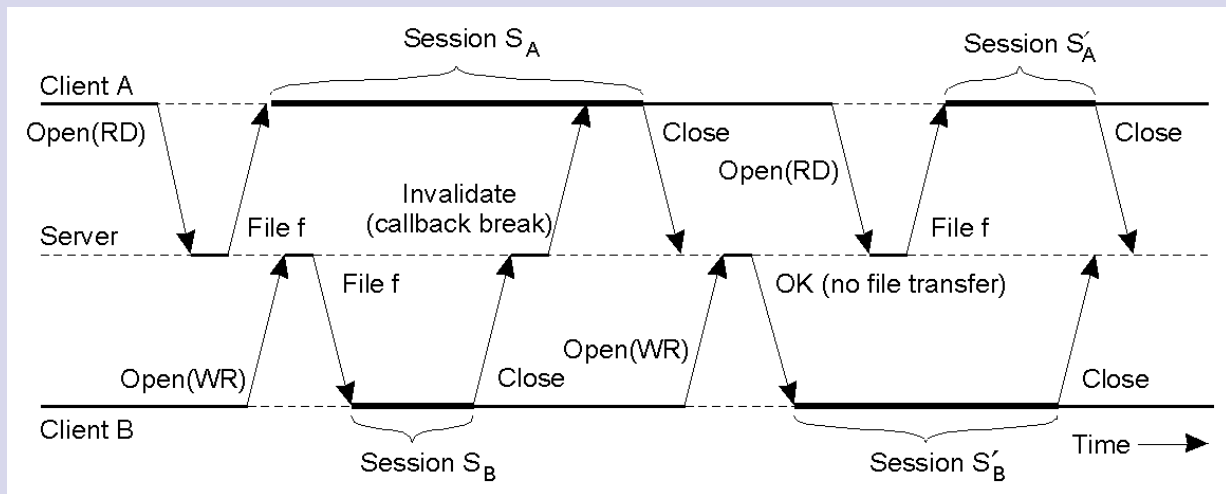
Session $S_A$
Session $S'_A$
Client A
Open(RD)
Close
Open(RD)
Close
Invalidate (callback break)
Server
File f
File f
File f
OK (no file transfer)
Open(WR)
Close
Open(WR)
Close
Client B
Session $S_B$
Session $S'_B$
Time